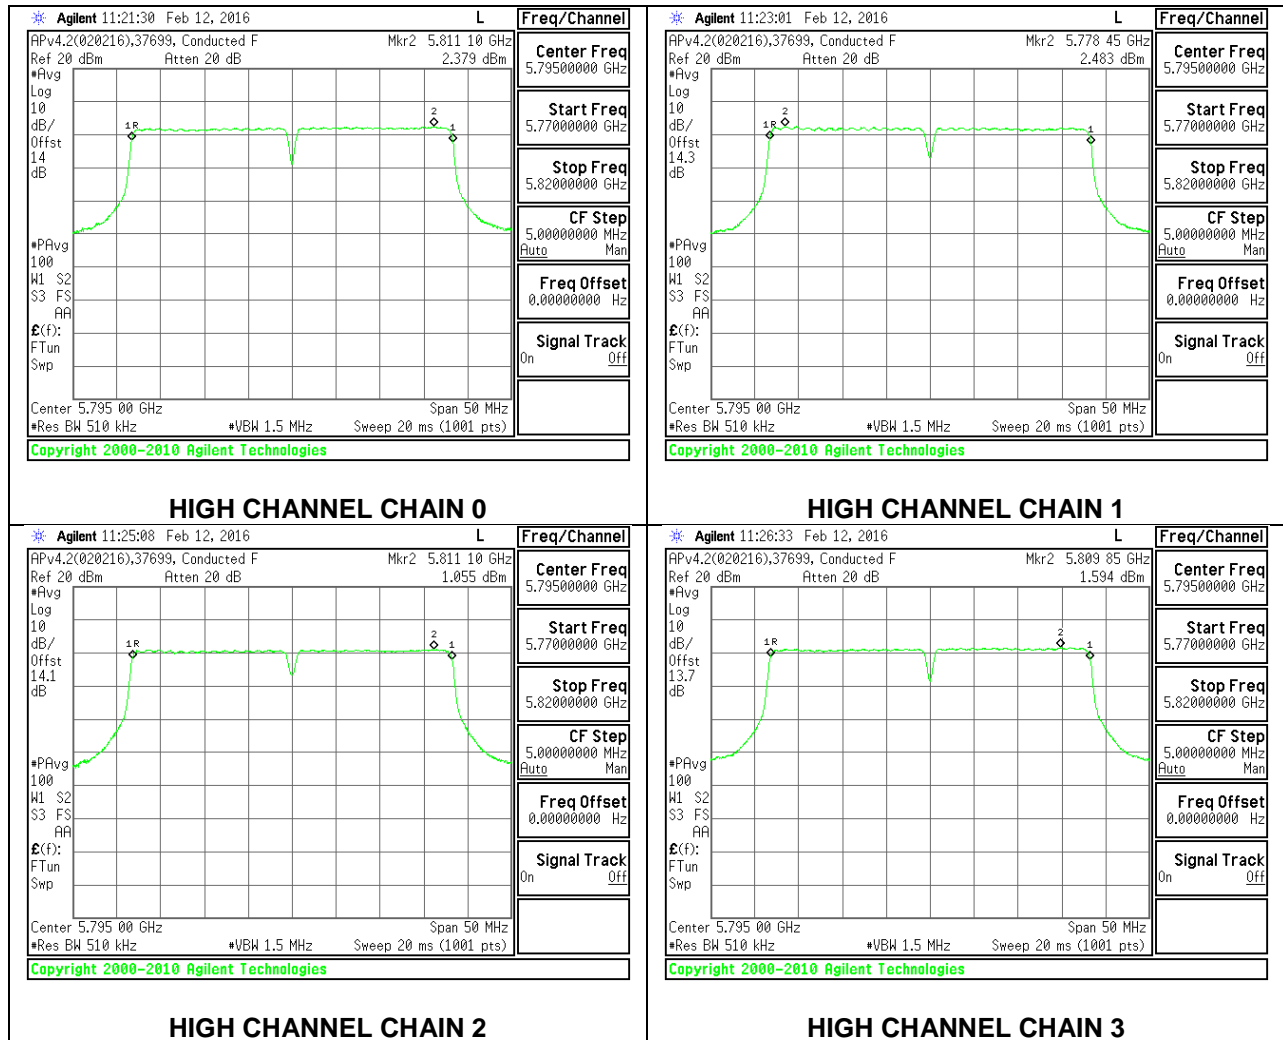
Agilent 11:21:30 Feb 12, 2016 L

APv4.2(020216),37699, Conducted F Mkr2 5.811 10 GHz
Ref 20 dBm Atten 20 dB 2.379 dBm
#Avg
Log
10
dB/
Offst
14
dB

#PAvg
100
W1 S2
S3 FS
AA
£(f):
FTun
Swp

Center 5.795 00 GHz Span 50 MHz
#Res BW 510 kHz #VBW 1.5 MHz Sweep 20 ms (1001 pts)

Copyright 2000-2010 Agilent Technologies

Freq/Channel
Center Freq
5.79500000 GHz
Start Freq
5.77000000 GHz
Stop Freq
5.82000000 GHz
CF Step
5.00000000 MHz
Auto Man
Freq Offset
0.00000000 Hz
Signal Track
On Off

HIGH CHANNEL CHAIN 0

Agilent 11:23:01 Feb 12, 2016 L

APv4.2(020216),37699, Conducted F Mkr2 5.778 45 GHz
Ref 20 dBm Atten 20 dB 2.483 dBm
#Avg
Log
10
dB/
Offst
14.3
dB

#PAvg
100
W1 S2
S3 FS
AA
£(f):
FTun
Swp

Center 5.795 00 GHz Span 50 MHz
#Res BW 510 kHz #VBW 1.5 MHz Sweep 20 ms (1001 pts)

Copyright 2000-2010 Agilent Technologies

Freq/Channel
Center Freq
5.79500000 GHz
Start Freq
5.77000000 GHz
Stop Freq
5.82000000 GHz
CF Step
5.00000000 MHz
Auto Man
Freq Offset
0.00000000 Hz
Signal Track
On Off

HIGH CHANNEL CHAIN 1

Agilent 11:25:08 Feb 12, 2016 L

APv4.2(020216),37699, Conducted F Mkr2 5.811 10 GHz
Ref 20 dBm Atten 20 dB 1.055 dBm
#Avg
Log
10
dB/
Offst
14.1
dB

#PAvg
100
W1 S2
S3 FS
AA
£(f):
FTun
Swp

Center 5.795 00 GHz Span 50 MHz
#Res BW 510 kHz #VBW 1.5 MHz Sweep 20 ms (1001 pts)

Copyright 2000-2010 Agilent Technologies

Freq/Channel
Center Freq
5.79500000 GHz
Start Freq
5.77000000 GHz
Stop Freq
5.82000000 GHz
CF Step
5.00000000 MHz
Auto Man
Freq Offset
0.00000000 Hz
Signal Track
On Off

HIGH CHANNEL CHAIN 2

Agilent 11:26:33 Feb 12, 2016 L

APv4.2(020216),37699, Conducted F Mkr2 5.809 85 GHz
Ref 20 dBm Atten 20 dB 1.594 dBm
#Avg
Log
10
dB/
Offst
13.7
dB

#PAvg
100
W1 S2
S3 FS
AA
£(f):
FTun
Swp

Center 5.795 00 GHz Span 50 MHz
#Res BW 510 kHz #VBW 1.5 MHz Sweep 20 ms (1001 pts)

Copyright 2000-2010 Agilent Technologies

Freq/Channel
Center Freq
5.79500000 GHz
Start Freq
5.77000000 GHz
Stop Freq
5.82000000 GHz
CF Step
5.00000000 MHz
Auto Man
Freq Offset
0.00000000 Hz
Signal Track
On Off

HIGH CHANNEL CHAIN 3